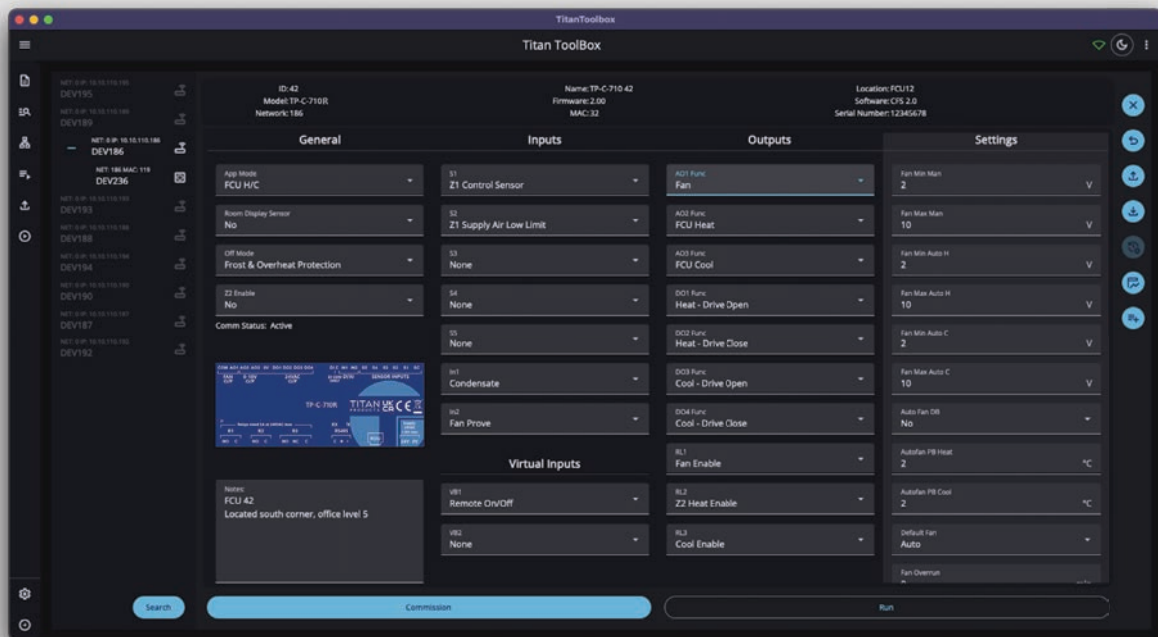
TitanToolbox

Titan ToolBox

NET: 0 IP: 10.10.110.195
DEV195
NET: 0 IP: 10.10.110.189
DEV189
NET: 0 IP: 10.10.110.186
DEV186
NET: 186 MAC: 118
DEV236
NET: 0 IP: 10.10.110.193
DEV193
NET: 0 IP: 10.10.110.188
DEV188
NET: 0 IP: 10.10.110.194
DEV194
NET: 0 IP: 10.10.110.190
DEV190
NET: 0 IP: 10.10.110.187
DEV187
NET: 0 IP: 10.10.110.192
DEV192

ID: 42
Model: TP-C-710R
Network: 186

Name: TP-C-710 42
Firmware: 2.00
MAC: 32

Location: FCU12
Software: CFS 2.0
Serial Number: 12345678

General

App Mode
FCU H/C

Room Display Sensor
No

Off Mode
Frost & Overheat Protection

Z2 Enable
No

Comm Status: Active

TP-C-710R TITAN

Notes:
FCU 42
Located south corner, office level 5

Inputs

S1
Z1 Control Sensor

S2
Z1 Supply Air Low Limit

S3
None

S4
None

S5
None

In1
Condensate

In2
Fan Prove

Virtual Inputs

VB1
Remote On/Off

VB2
None

Outputs

AO1 Func
Fan

AO2 Func
FCU Heat

AO3 Func
FCU Cool

DO1 Func
Heat - Drive Open

DO2 Func
Heat - Drive Close

DO3 Func
Cool - Drive Open

DO4 Func
Cool - Drive Close

RL1
Fan Enable

RL2
Z2 Heat Enable

RL3
Cool Enable

Settings

Fan Min Man
2 V

Fan Max Man
10 V

Fan Min Auto H
2 V

Fan Max Auto H
10 V

Fan Min Auto C
2 V

Fan Max Auto C
10 V

Auto Fan DB
No

Autofan PB Heat
2 °C

Autofan PB Cool
2 °C

Default Fan
Auto

Fan Overrun

Search

Commission

Run